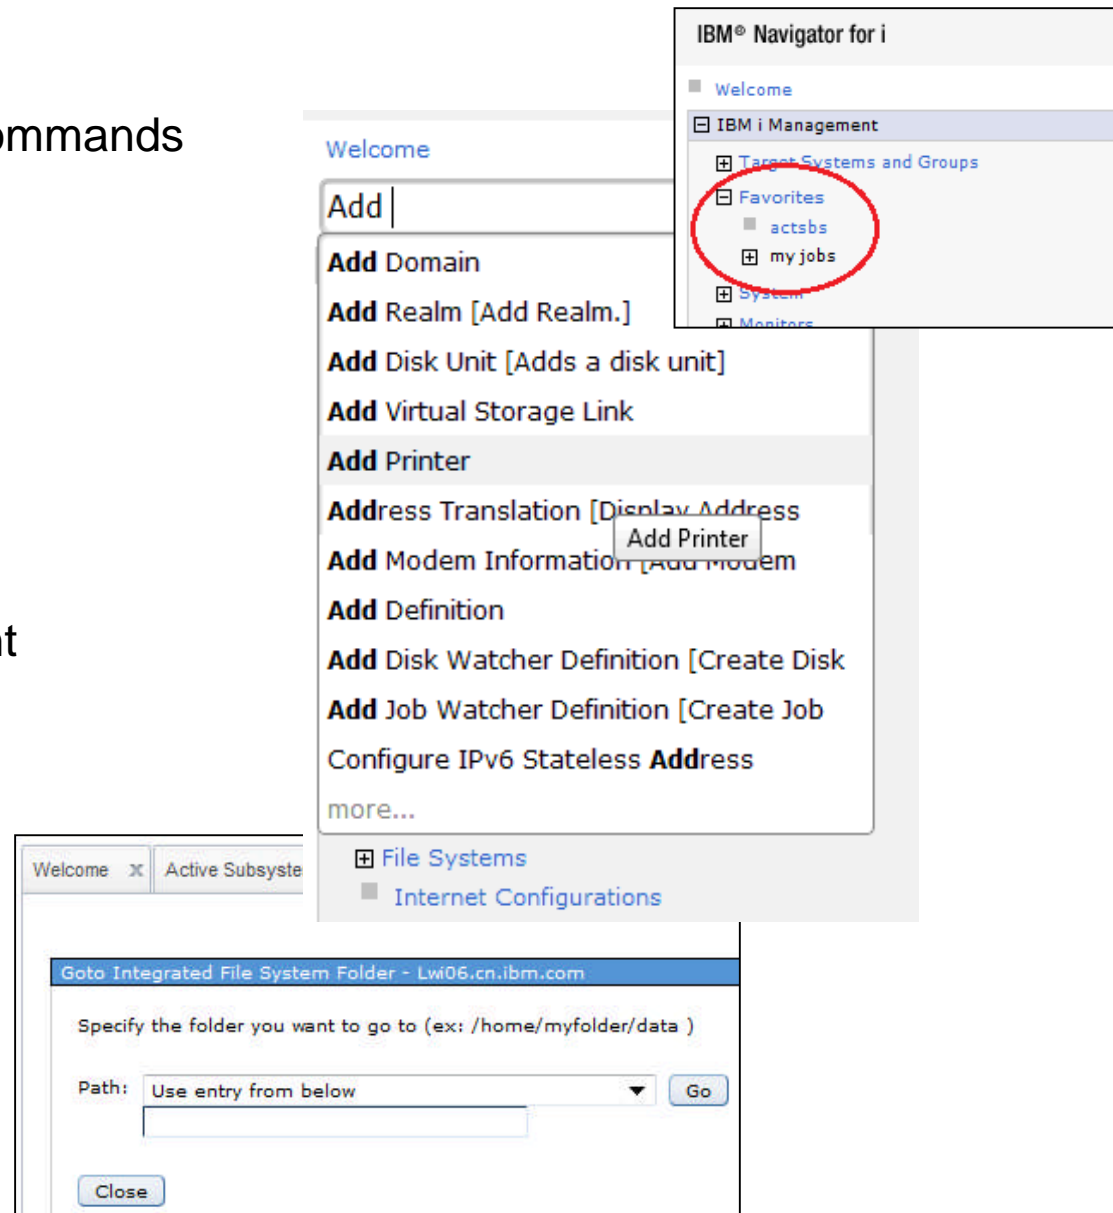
ommands

t

IBM® Navigator for i

Welcome

IBM i Management

Target Systems and Groups

Favorites

actsbs

my jobs

System

Monitors

Welcome

Add

Add Domain

Add Realm [Add Realm.]

Add Disk Unit [Adds a disk unit]

Add Virtual Storage Link

Add Printer

Address Translation [Display Address

Add Printer

Add Modem Information [Add Modem

Add Definition

Add Disk Watcher Definition [Create Disk

Add Job Watcher Definition [Create Job

Configure IPv6 Stateless Address

more...

File Systems

Internet Configurations

Welcome

Active Subsyste

Goto Integrated File System Folder - Lwi06.cn.ibm.com

Specify the folder you want to go to (ex: /home/myfolder/data )

Path: Use entry from below

Go

Close